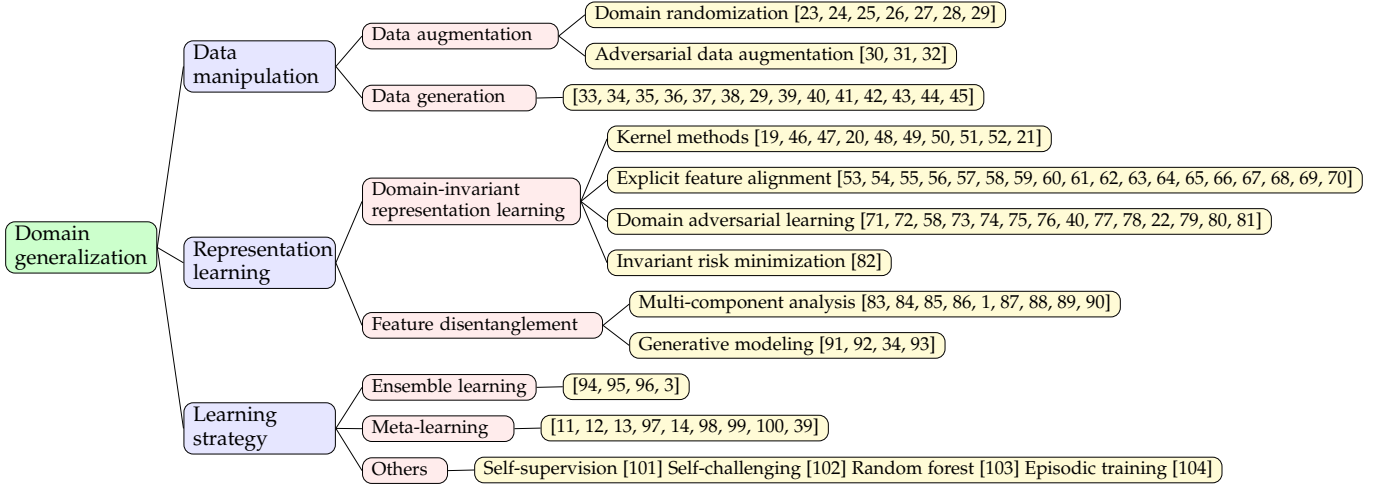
Domain generalization

Data manipulation

Data augmentation

Domain randomization [23, 24, 25, 26, 27, 28, 29]

Adversarial data augmentation [30, 31, 32]

Data generation

[33, 34, 35, 36, 37, 38, 29, 39, 40, 41, 42, 43, 44, 45]

Representation learning

Domain-invariant representation learning

Kernel methods [19, 46, 47, 20, 48, 49, 50, 51, 52, 21]

Explicit feature alignment [53, 54, 55, 56, 57, 58, 59, 60, 61, 62, 63, 64, 65, 66, 67, 68, 69, 70]

Domain adversarial learning [71, 72, 58, 73, 74, 75, 76, 40, 77, 78, 22, 79, 80, 81]

Invariant risk minimization [82]

Feature disentanglement

Multi-component analysis [83, 84, 85, 86, 1, 87, 88, 89, 90]

Generative modeling [91, 92, 34, 93]

Learning strategy

Ensemble learning

[94, 95, 96, 3]

Meta-learning

[11, 12, 13, 97, 14, 98, 99, 100, 39]

Others

Self-supervision [101] Self-challenging [102] Random forest [103] Episodic training [104]